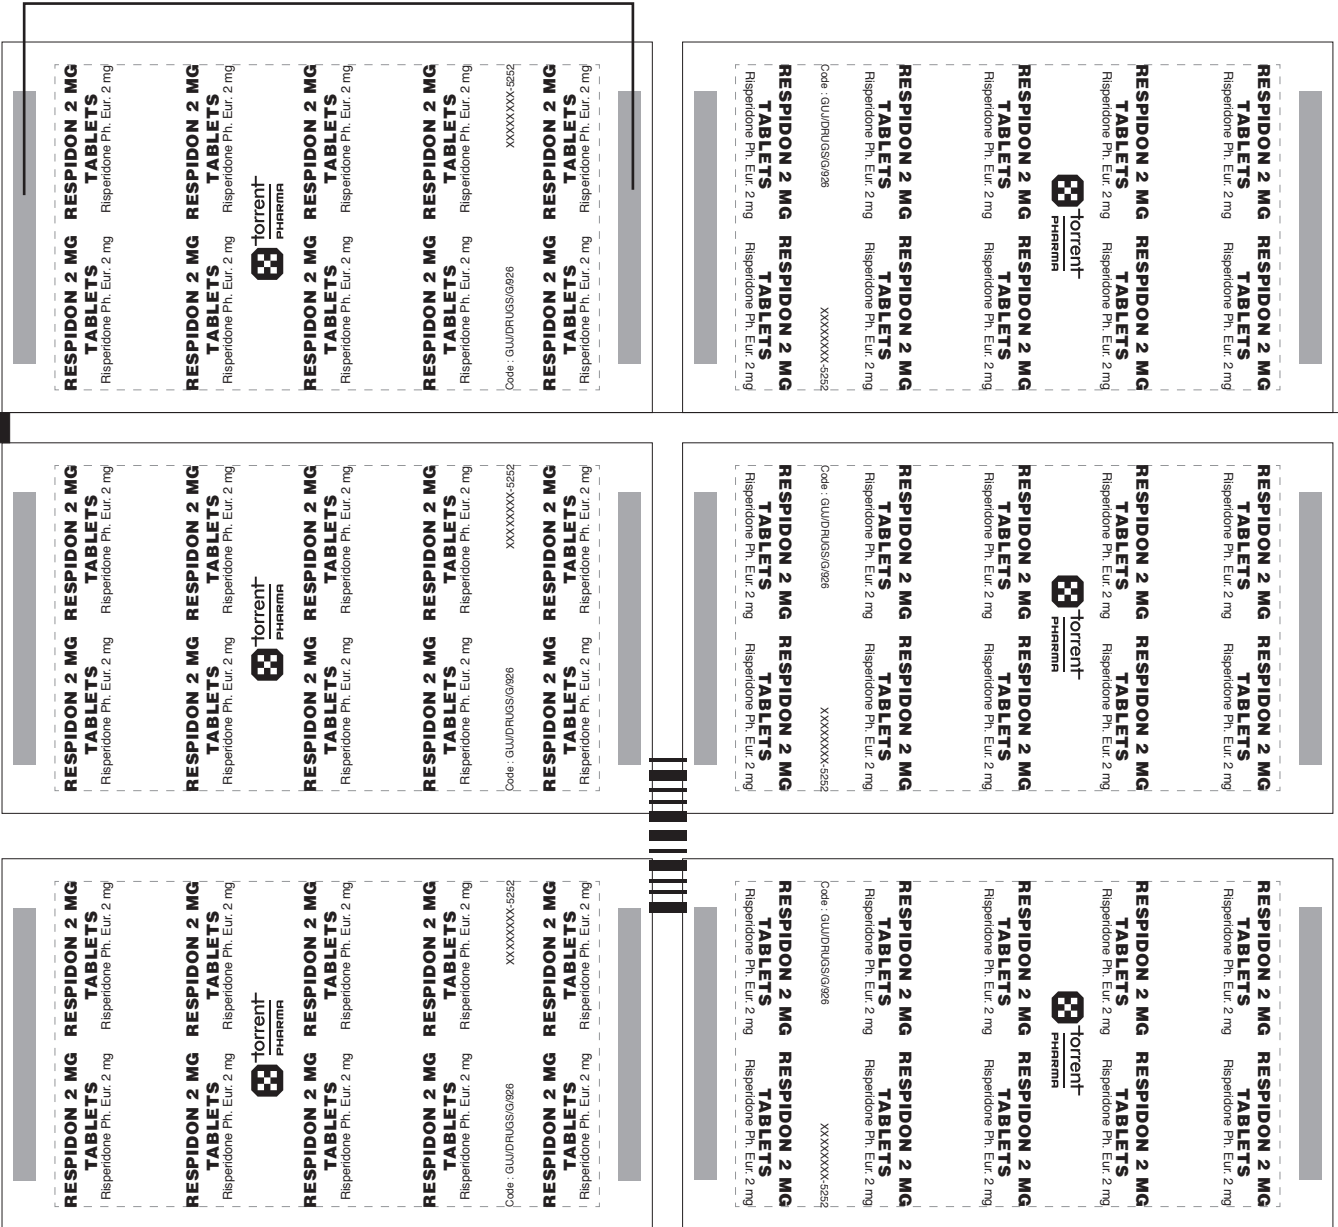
RESPIDON 2 MG
TABLETS
Risperidone Ph. Eur. 2 mg

RESPIDON 2 MG
TABLETS
Risperidone Ph. Eur. 2 mg

RESPIDON 2 MG
TABLETS
Risperidone Ph. Eur. 2 mg

RESPIDON 2 MG
TABLETS
Risperidone Ph. Eur. 2 mg

torrent PHARMA

RESPIDON 2 MG
TABLETS
Risperidone Ph. Eur. 2 mg

RESPIDON 2 MG
TABLETS
Risperidone Ph. Eur. 2 mg

RESPIDON 2 MG
TABLETS
Risperidone Ph. Eur. 2 mg

RESPIDON 2 MG
TABLETS
Risperidone Ph. Eur. 2 mg

Code : GUJ/DRUGS/G/926

XXXXXXXX-5252

RESPIDON 2 MG
TABLETS
Risperidone Ph. Eur. 2 mg

RESPIDON 2 MG
TABLETS
Risperidone Ph. Eur. 2 mg

RESPIDON 2 MG
TABLETS
Risperidone Ph. Eur. 2 mg

RESPIDON 2 MG
TABLETS
Risperidone Ph. Eur. 2 mg

RESPIDON 2 MG
TABLETS
Risperidone Ph. Eur. 2 mg

RESPIDON 2 MG
TABLETS
Risperidone Ph. Eur. 2 mg

torrent PHARMA

RESPIDON 2 MG
TABLETS
Risperidone Ph. Eur. 2 mg

RESPIDON 2 MG
TABLETS
Risperidone Ph. Eur. 2 mg

RESPIDON 2 MG
TABLETS
Risperidone Ph. Eur. 2 mg

RESPIDON 2 MG
TABLETS
Risperidone Ph. Eur. 2 mg

Code : GUJ/DRUGS/G/926

XXXXXXXX-5252

RESPIDON 2 MG
TABLETS
Risperidone Ph. Eur. 2 mg

RESPIDON 2 MG
TABLETS
Risperidone Ph. Eur. 2 mg